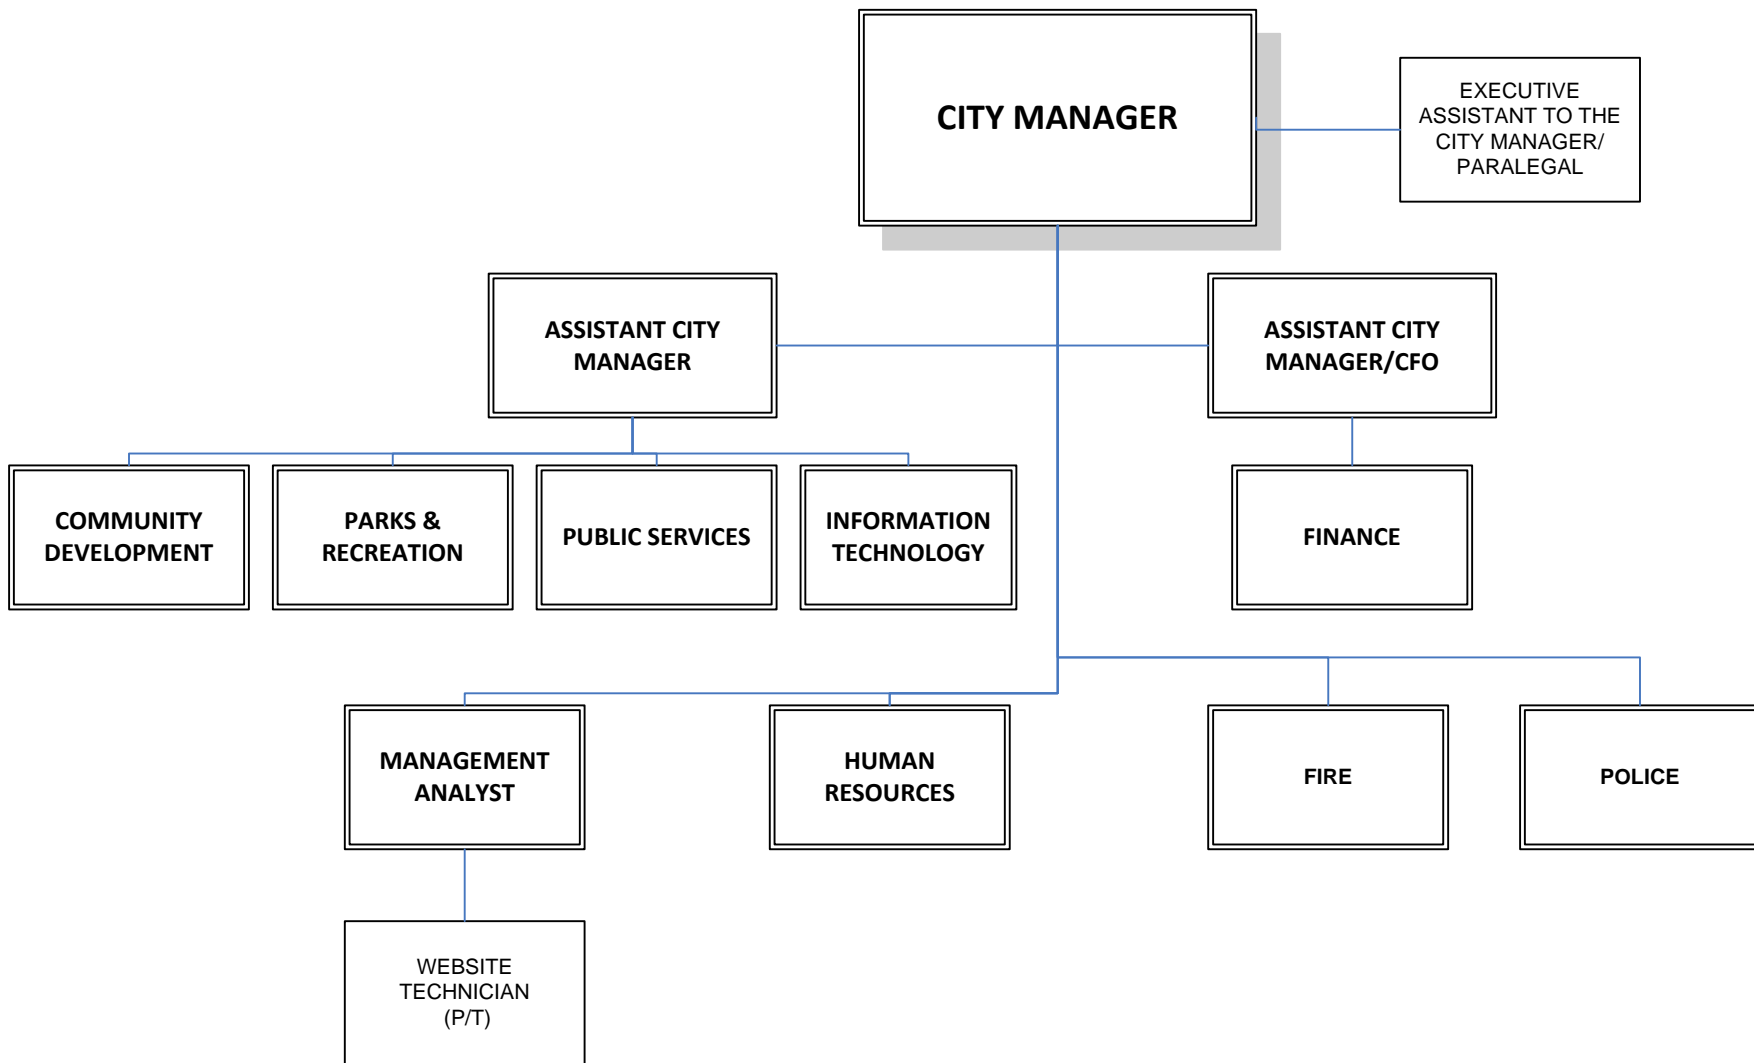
CITY MANAGER

EXECUTIVE ASSISTANT TO THE CITY MANAGER/ PARALEGAL

ASSISTANT CITY MANAGER

ASSISTANT CITY MANAGER/CFO

COMMUNITY DEVELOPMENT

PARKS & RECREATION

PUBLIC SERVICES

INFORMATION TECHNOLOGY

FINANCE

MANAGEMENT ANALYST

HUMAN RESOURCES

FIRE

POLICE

WEBSITE TECHNICIAN (P/T)